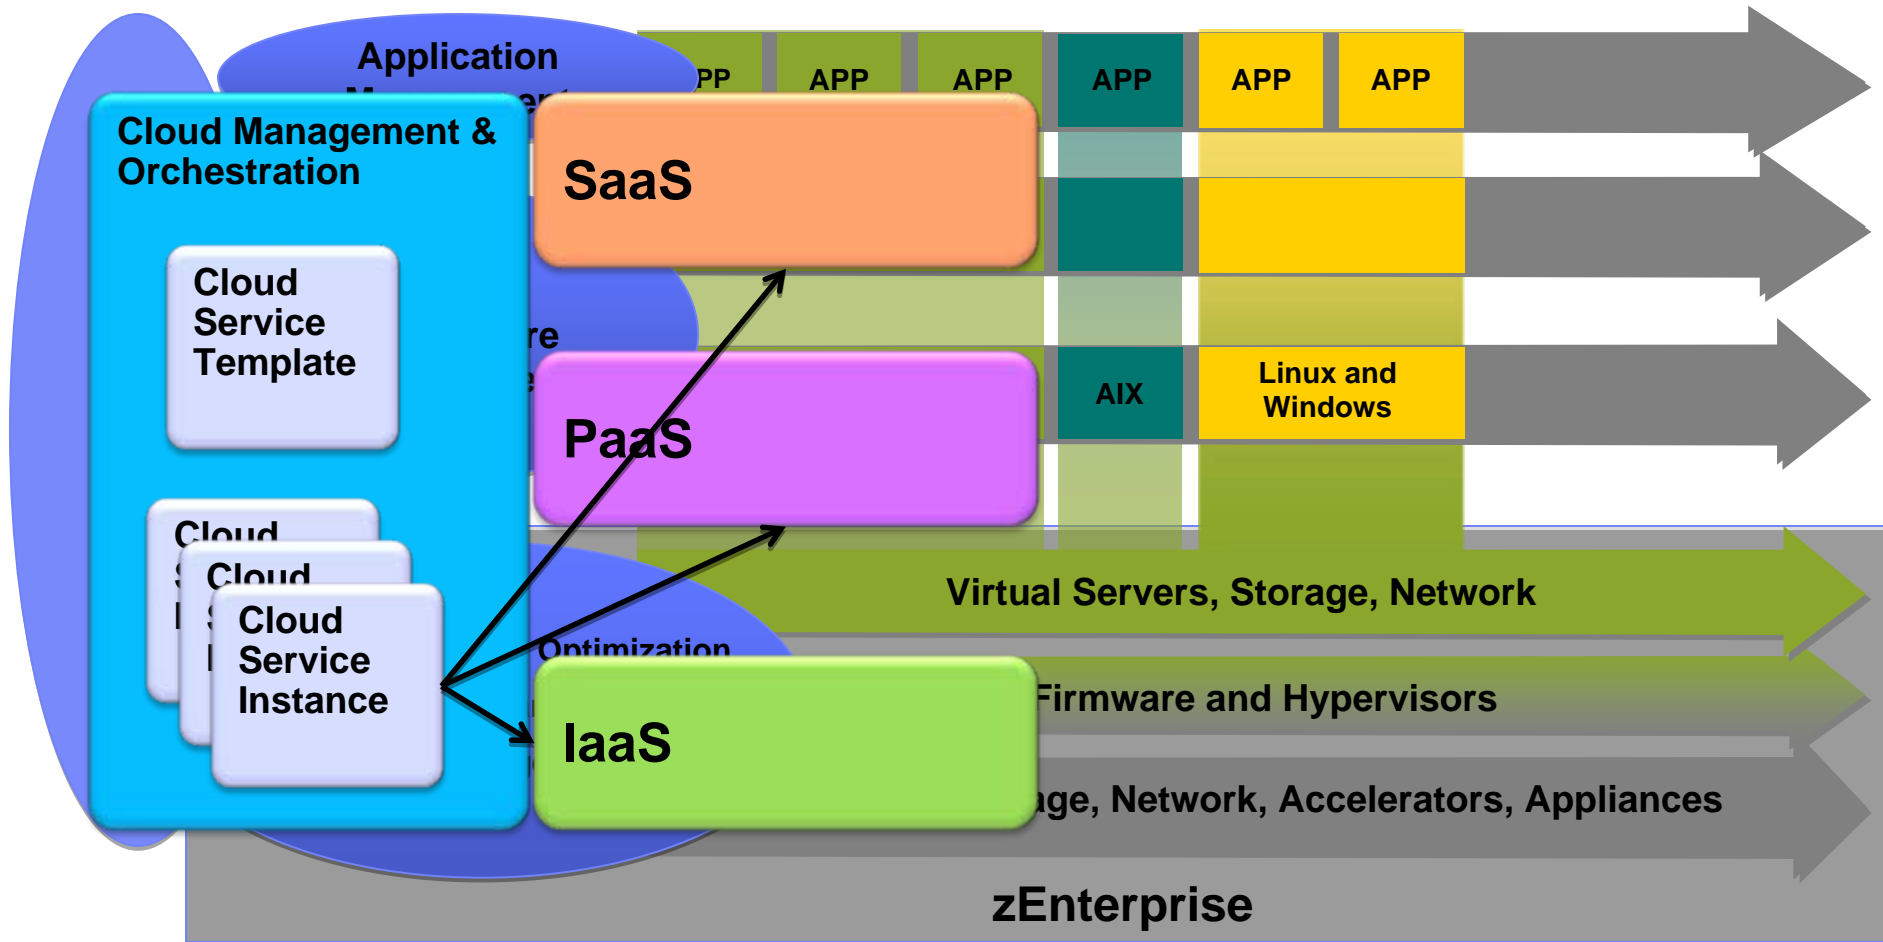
Application

PP APP APP APP APP APP

Cloud Management & Orchestration

Cloud Service Template

Cloud
Cloud
Cloud Service Instance

SaaS

re

PaaS

AIX

Linux and Windows

Virtual Servers, Storage, Network

Optimization

IaaS

Firmware and Hypervisors

age, Network, Accelerators, Appliances

zEnterprise